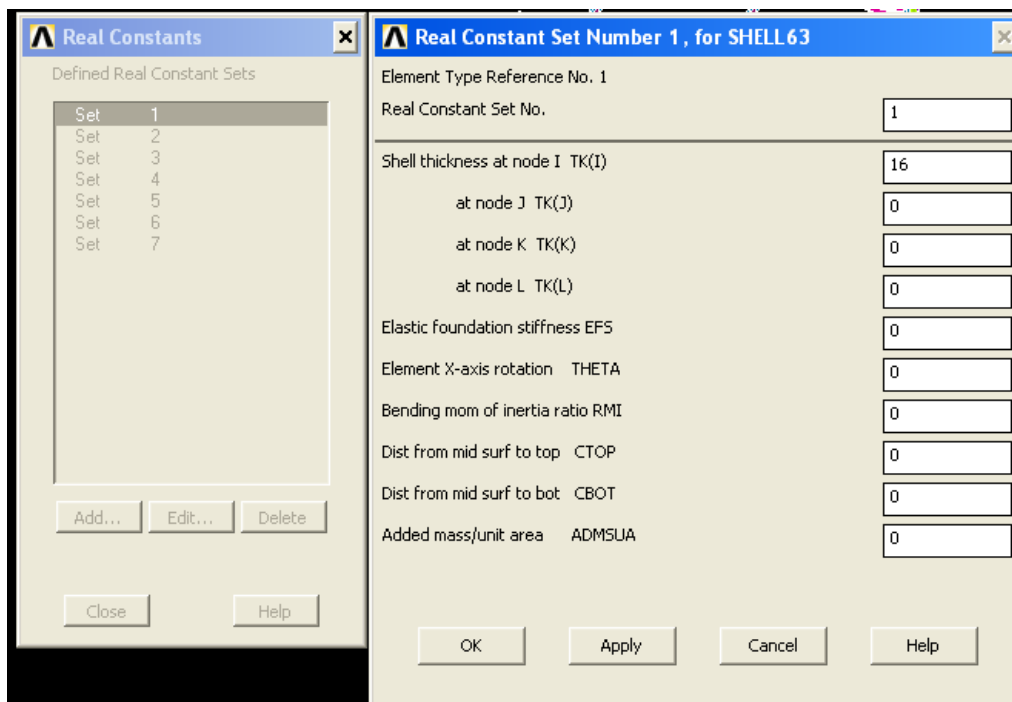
Real Constants

Defined Real Constant Sets

Set 1
Set 2
Set 3
Set 4
Set 5
Set 6
Set 7

Add... Edit... Delete

Close Help

Real Constant Set Number 1, for SHELL63

Element Type Reference No. 1

| | |
|---|---|
| Real Constant Set No. | 1 |
| Shell thickness at node I TK(I) | 16 |
| at node J TK(J) | 0 |
| at node K TK(K) | 0 |
| at node L TK(L) | 0 |
| Elastic foundation stiffness EFS | 0 |
| Element X-axis rotation THETA | 0 |
| Bending mom of inertia ratio RMI | 0 |
| Dist from mid surf to top CTOP | 0 |
| Dist from mid surf to bot CBOT | 0 |
| Added mass/unit area ADMSUA | 0 |

OK Apply Cancel Help